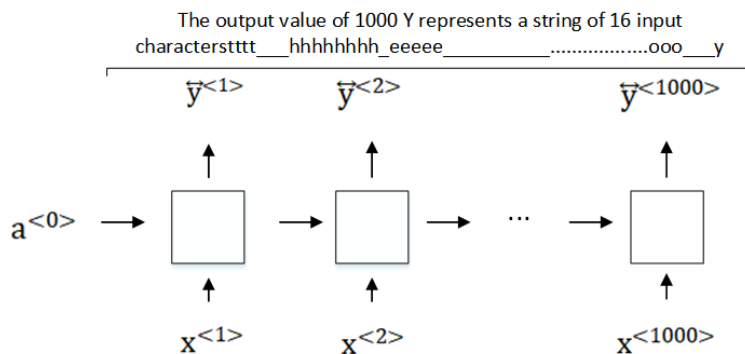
The output value of 1000 Y represents a string of 16 input characterstttt___hhhhhhhh_eeeee__________.................ooo___y

$\overleftrightarrow{y}^{<1>}$ $\overleftrightarrow{y}^{<2>}$ $\overleftrightarrow{y}^{<1000>}$

$a^{<0>}$ ...

$x^{<1>}$ $x^{<2>}$ $x^{<1000>}$